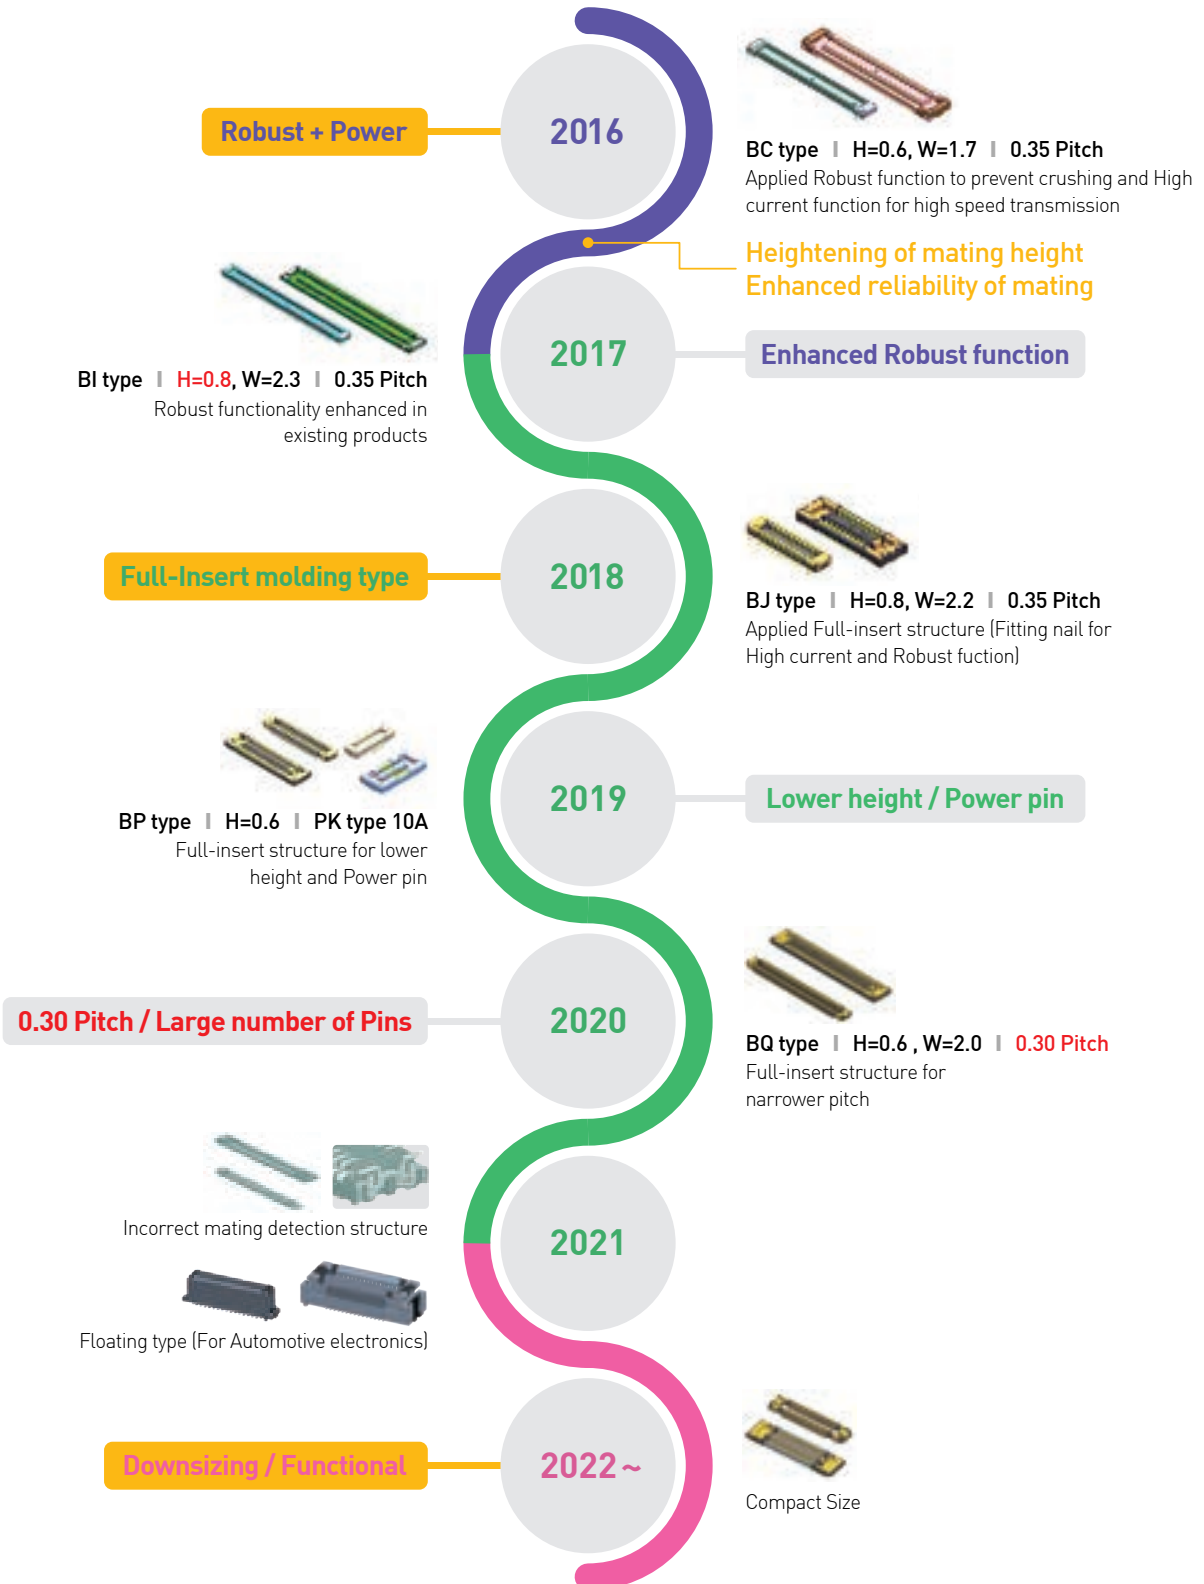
Robust + Power

2016

BC type | H=0.6, W=1.7 | 0.35 Pitch
Applied Robust function to prevent crushing and High current function for high speed transmission

Heightening of mating height
Enhanced reliability of mating

BI type | H=0.8, W=2.3 | 0.35 Pitch
Robust functionality enhanced in existing products

2017

Enhanced Robust function

Full-Insert molding type

2018

BJ type | H=0.8, W=2.2 | 0.35 Pitch
Applied Full-insert structure (Fitting nail for High current and Robust fuction)

BP type | H=0.6 | PK type 10A
Full-insert structure for lower height and Power pin

2019

Lower height / Power pin

0.30 Pitch / Large number of Pins

2020

BQ type | H=0.6 , W=2.0 | 0.30 Pitch
Full-insert structure for narrower pitch

Incorrect mating detection structure

2021

Floating type (For Automotive electronics)

Downsizing / Functional

2022 ~

Compact Size